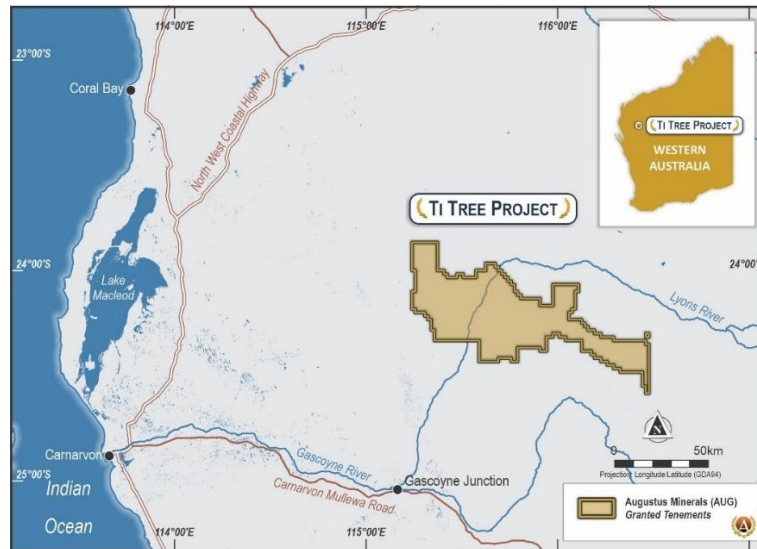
114°00'E
115°00'E
116°00'E
23°00'S
Coral Bay
North West Coastal Highway
TI TREE PROJECT
WESTERN AUSTRALIA
TI TREE PROJECT
24°00'S
24°00'S
Lake Macleod
Lyons River
Carnarvon
25°00'S
Gascoyne River
Gascoyne Junction
Carnarvon Mullewa Road
Indian Ocean
0
50km
Projection: Longitude/Latitude (GDA94)
114°00'E
115°00'E
Augustus Minerals (AUG)
Granted Tenements